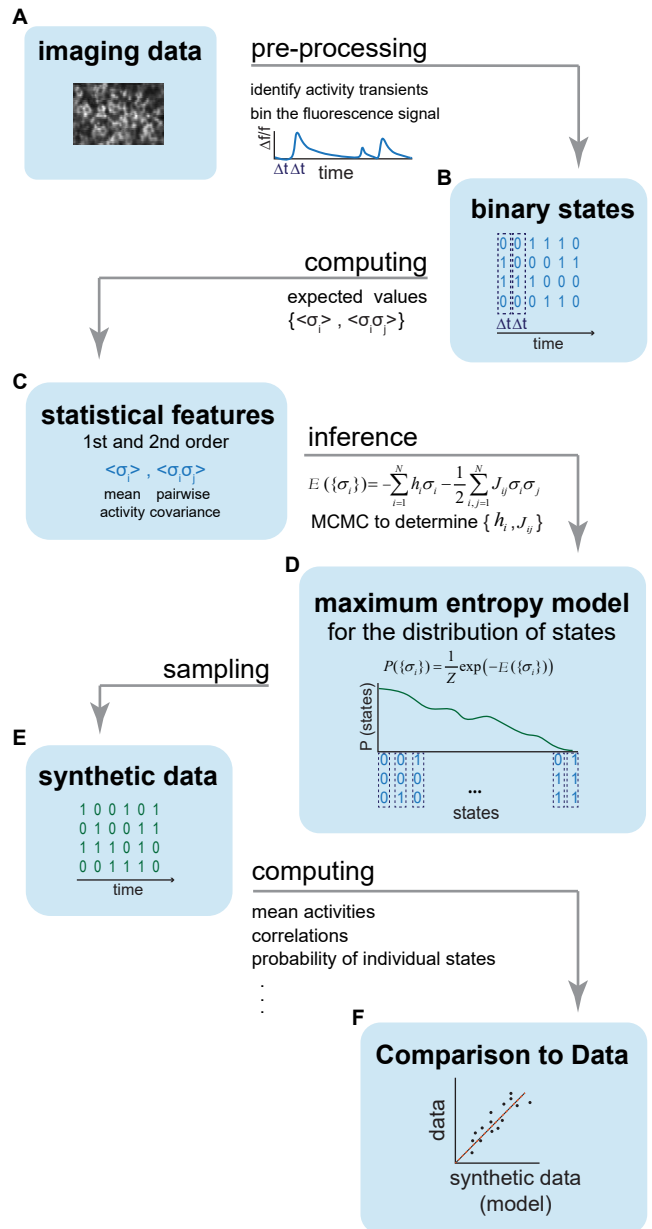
A

imaging data

pre-processing

identify activity transients
bin the fluorescence signal

$\Delta f/f$

$\Delta t\,\Delta t$ time

B

binary states

0 0 1 1 1 0
1 0 0 0 1 1
1 1 1 0 0 0
0 0 0 1 1 0

$\Delta t\,\Delta t$

time

computing

expected values
$\{<\sigma_i>, <\sigma_i\sigma_j>\}$

C

statistical features

1st and 2nd order

$<\sigma_i>$ , $<\sigma_i\sigma_j>$
mean activity
pairwise covariance

inference

$E(\{\sigma_i\}) = -\sum_{i=1}^{N} h_i\sigma_i - \frac{1}{2}\sum_{i,j=1}^{N} J_{ij}\sigma_i\sigma_j$

MCMC to determine $\{h_i, J_{ij}\}$

D

maximum entropy model
for the distribution of states

$P(\{\sigma_i\}) = \frac{1}{Z}\exp(-E(\{\sigma_i\}))$

P (states)

0 0 1 ... 0 1
0 0 0 ... 1 1
0 1 0 ... 1 1

states

sampling

E

synthetic data

1 0 0 1 0 1
0 1 0 0 1 1
1 1 1 0 1 0
0 0 1 1 1 0

time

computing

mean activities
correlations
probability of individual states
.
.
.

F

Comparison to Data

data

synthetic data
(model)